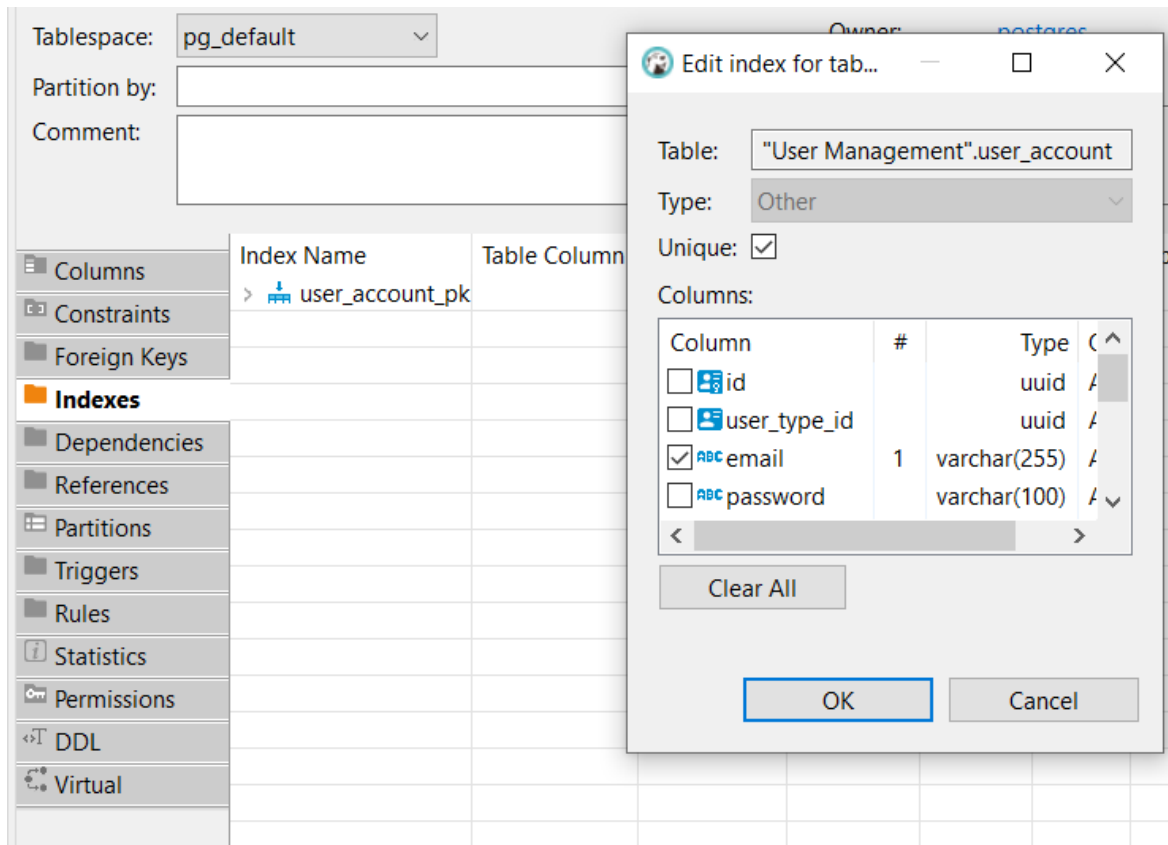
Tablespace: pg_default
Owner: postgres
Partition by:
Comment:

Columns
Constraints
Foreign Keys
Indexes
Dependencies
References
Partitions
Triggers
Rules
Statistics
Permissions
DDL
Virtual

| Index Name | Table Column |
|---|---|
| user_account_pk | |

Edit index for tab...

Table: "User Management".user_account
Type: Other
Unique: ☑
Columns:

| Column | # | Type | C |
|---|---|---|---|
| ☐ id | | uuid | A |
| ☐ user_type_id | | uuid | A |
| ☑ email | 1 | varchar(255) | A |
| ☐ password | | varchar(100) | A |

Clear All

OK
Cancel